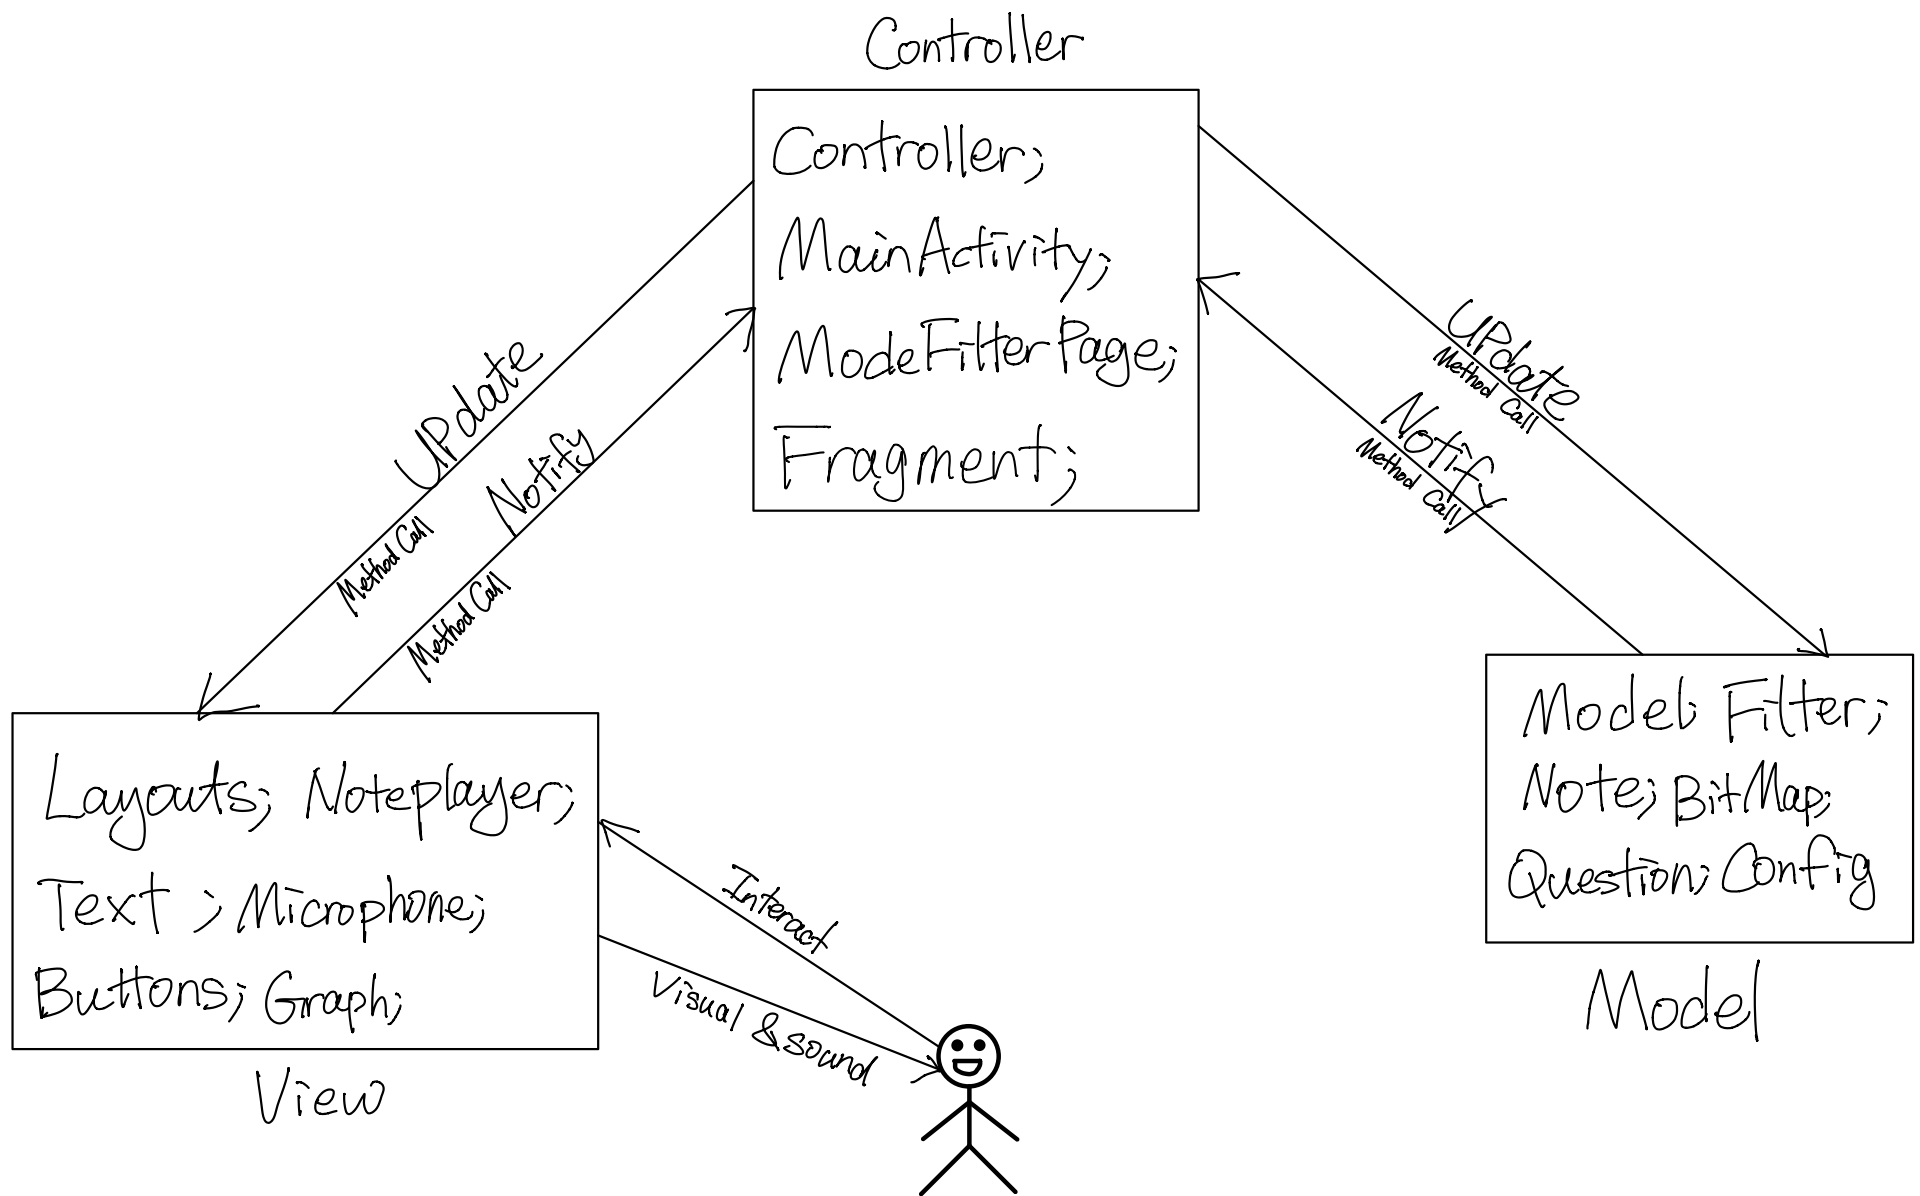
Controller

Controller;
MainActivity;
ModeFilterPage;
Fragment;

UPdate
Method Call

Notify
Method Call

UPdate
Method Call

Notify
Method Call

Layouts; Noteplayer;
Text ; Microphone;
Buttons; Graph;

View

Interact

Visual & sound

Model: Filter;
Note; BitMap;
Question; Config

Model